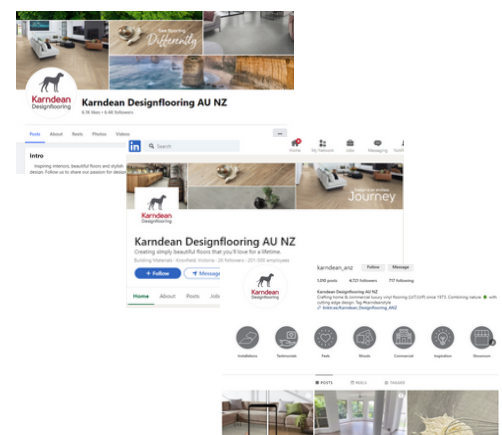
Now Reinvent Differently

Karndean Designflooring

Karndean Designflooring AU NZ

6.3K likes • 6.4K followers

Posts About Reels Photos Videos

Intro

Inspiring interiors, beautiful floors and stylish design. Follow us to share our passion for design

Search

Home My Network Jobs Messaging

Journey

Karndean Designflooring

Karndean Designflooring AU NZ

Creating simply beautiful floors that you'll love for a lifetime.

Building Materials · Knoxfield, Victoria · 2K followers · 201-500 employees

+ Follow

Message

Home About Posts Jobs

Karndean Designflooring

karndean_anz

Follow Message

5,096 posts 4,722 followers 717 following

Karndean Designflooring AU NZ

Crafting home & commercial luxury vinyl flooring (LVT/LVP) since 1973. Combining nature with cutting edge design. Tag #karndeanstyle

linktr.ee/Karndean_Designflooring_ANZ

Installations Testimonials Feels Moods Commercial Inspiration Showroom

POSTS REELS TAGGED